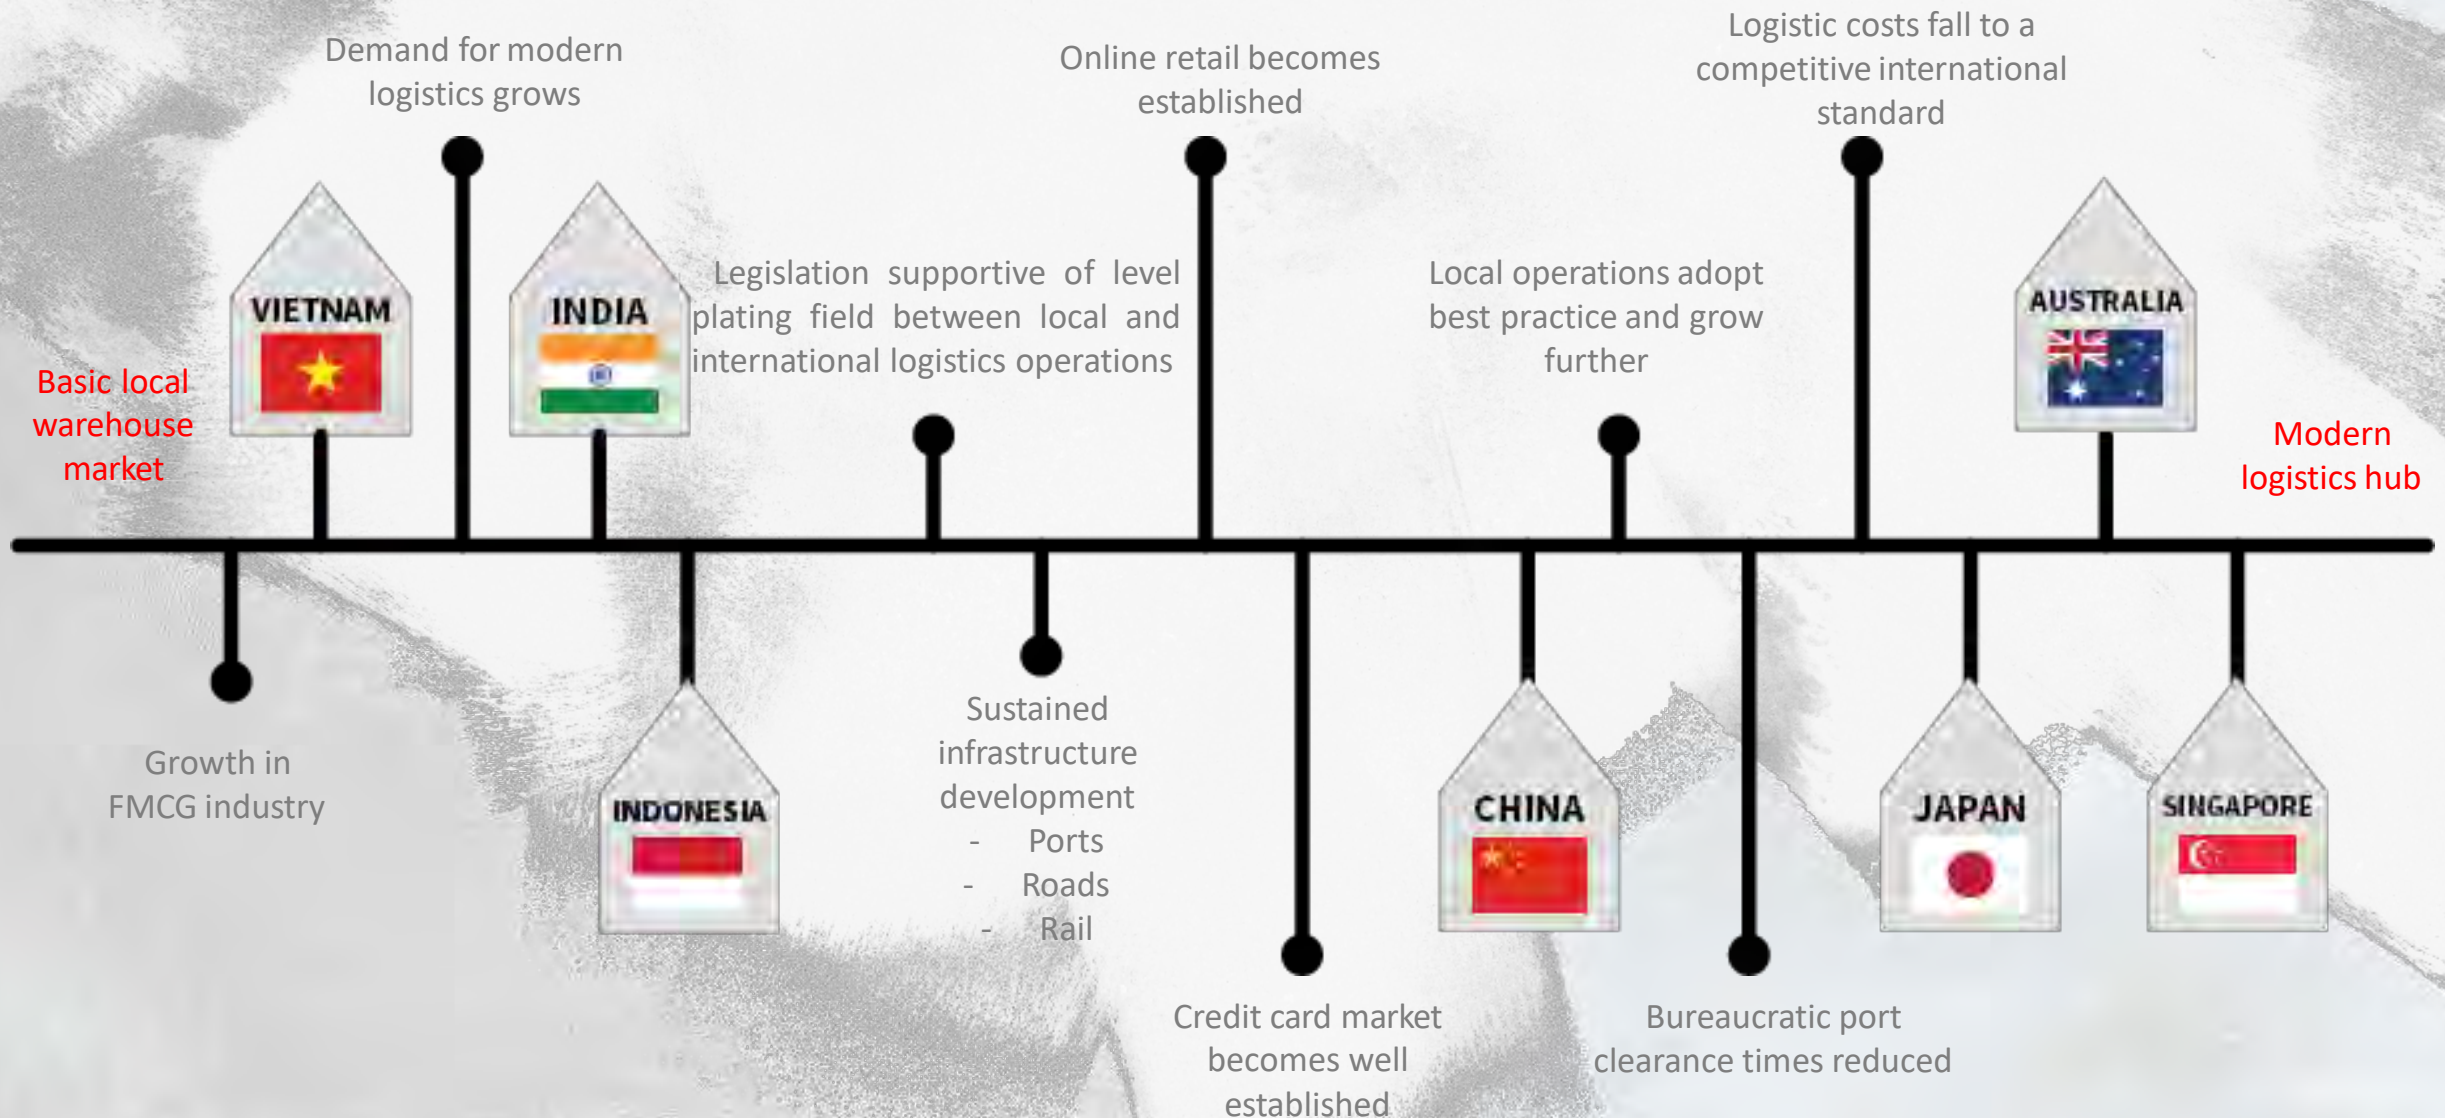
Demand for modern logistics grows

Online retail becomes established

Logistic costs fall to a competitive international standard

VIETNAM

INDIA

Legislation supportive of level plating field between local and international logistics operations

Local operations adopt best practice and grow further

AUSTRALIA

Basic local warehouse market

Modern logistics hub

Growth in FMCG industry

INDONESIA

Sustained infrastructure development
- Ports
- Roads
- Rail

Credit card market becomes well established

CHINA

Bureaucratic port clearance times reduced

JAPAN

SINGAPORE